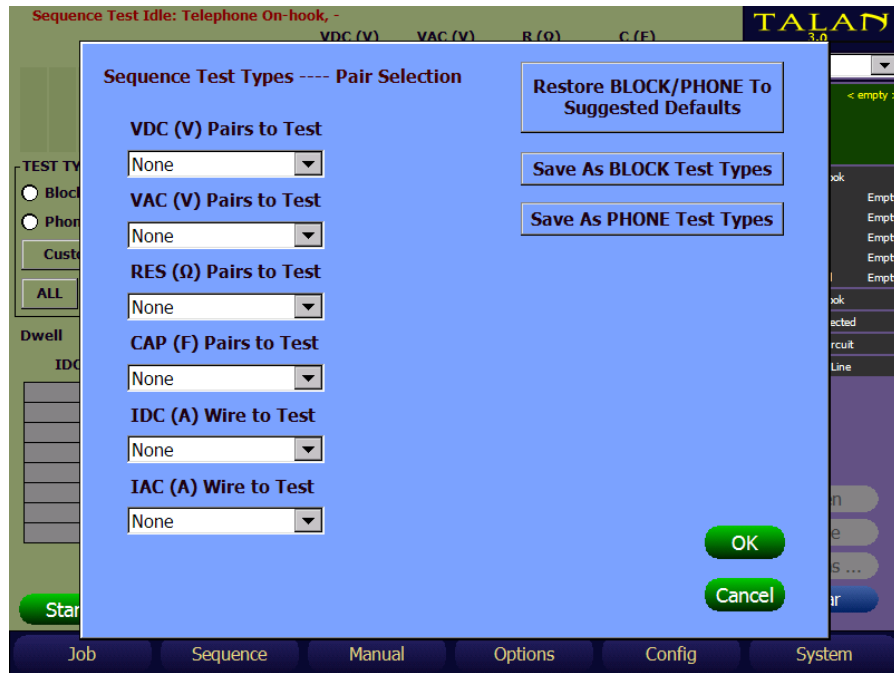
Sequence Test Idle: Telephone On-hook, -

VDC (V) VAC (V) R (Ω) C (F)

TALAN 3.0

Sequence Test Types ---- Pair Selection

Restore BLOCK/PHONE To Suggested Defaults

VDC (V) Pairs to Test

None

Save As BLOCK Test Types

VAC (V) Pairs to Test

None

Save As PHONE Test Types

RES (Ω) Pairs to Test

None

CAP (F) Pairs to Test

None

IDC (A) Wire to Test

None

IAC (A) Wire to Test

None

OK

Cancel

TEST TY
Block
Phon
Custo
ALL
Dwell
IDC
Star

< empty >
ook
Empt
Empt
Empt
Empt
Empt
ook
ected
rcuit
Line

Job Sequence Manual Options Config System